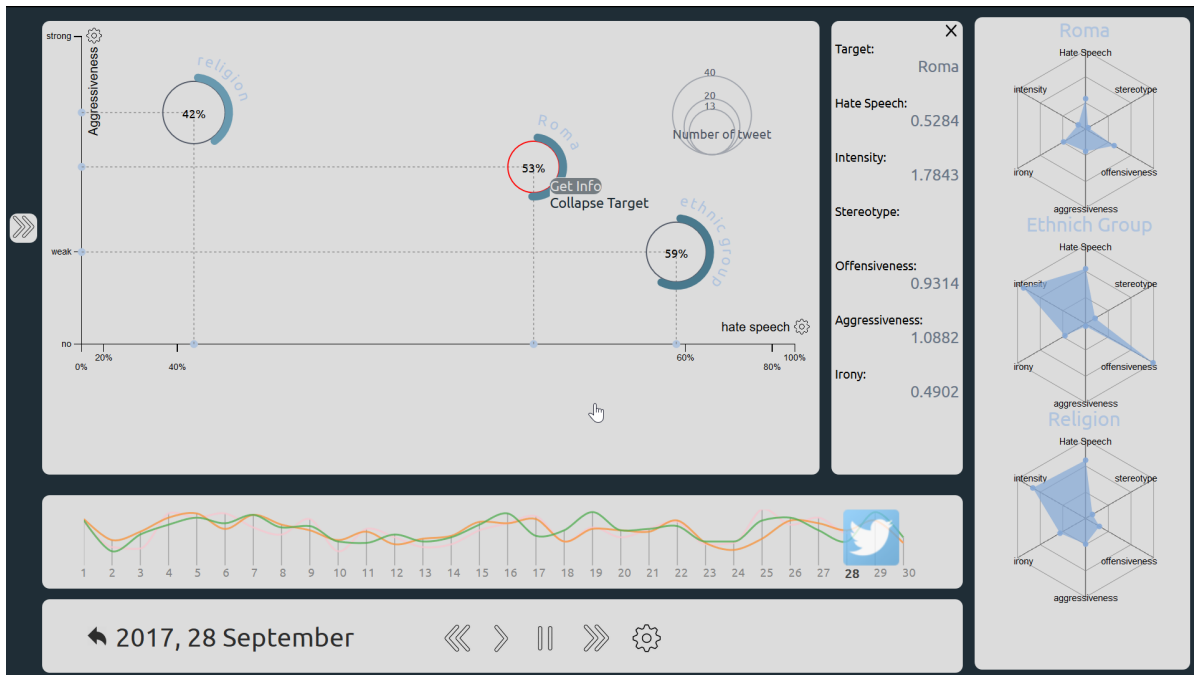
strong
Aggressiveness
weak
no
religion
42%
Roma
53%
Get Info
Collapse Target
ethnic group
59%
40
20
13
Number of tweet
hate speech
20%
0%
40%
60%
80%
100%

Target:
Roma
Hate Speech:
0.5284
Intensity:
1.7843
Stereotype:
Offensiveness:
0.9314
Aggressiveness:
1.0882
Irony:
0.4902

Roma
Hate Speech
stereotype
offensiveness
aggressiveness
irony
intensity

Ethnich Group
Hate Speech
stereotype
offensiveness
aggressiveness
irony
intensity

Religion
Hate Speech
stereotype
offensiveness
aggressiveness
irony
intensity

1 2 3 4 5 6 7 8 9 10 11 12 13 14 15 16 17 18 19 20 21 22 23 24 25 26 27 28 29 30

2017, 28 September